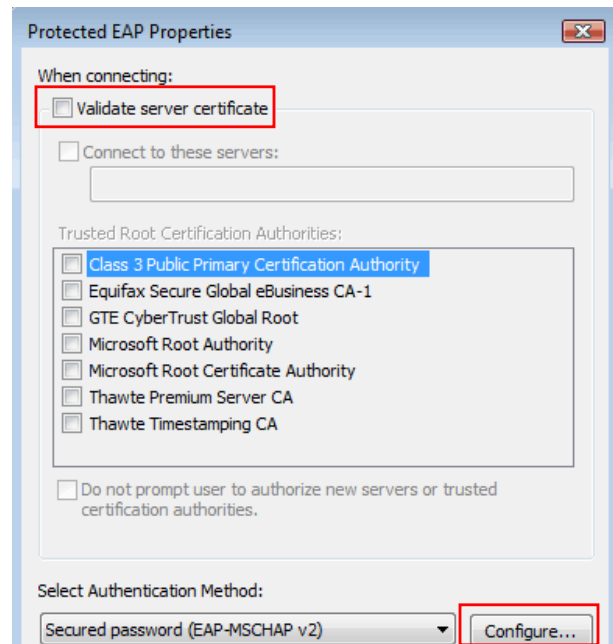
Protected EAP Properties

When connecting:

Validate server certificate

Connect to these servers:

Trusted Root Certification Authorities:

Class 3 Public Primary Certification Authority
Equifax Secure Global eBusiness CA-1
GTE CyberTrust Global Root
Microsoft Root Authority
Microsoft Root Certificate Authority
Thawte Premium Server CA
Thawte Timestamping CA

Do not prompt user to authorize new servers or trusted certification authorities.

Select Authentication Method:

Secured password (EAP-MSCHAP v2)

Configure...